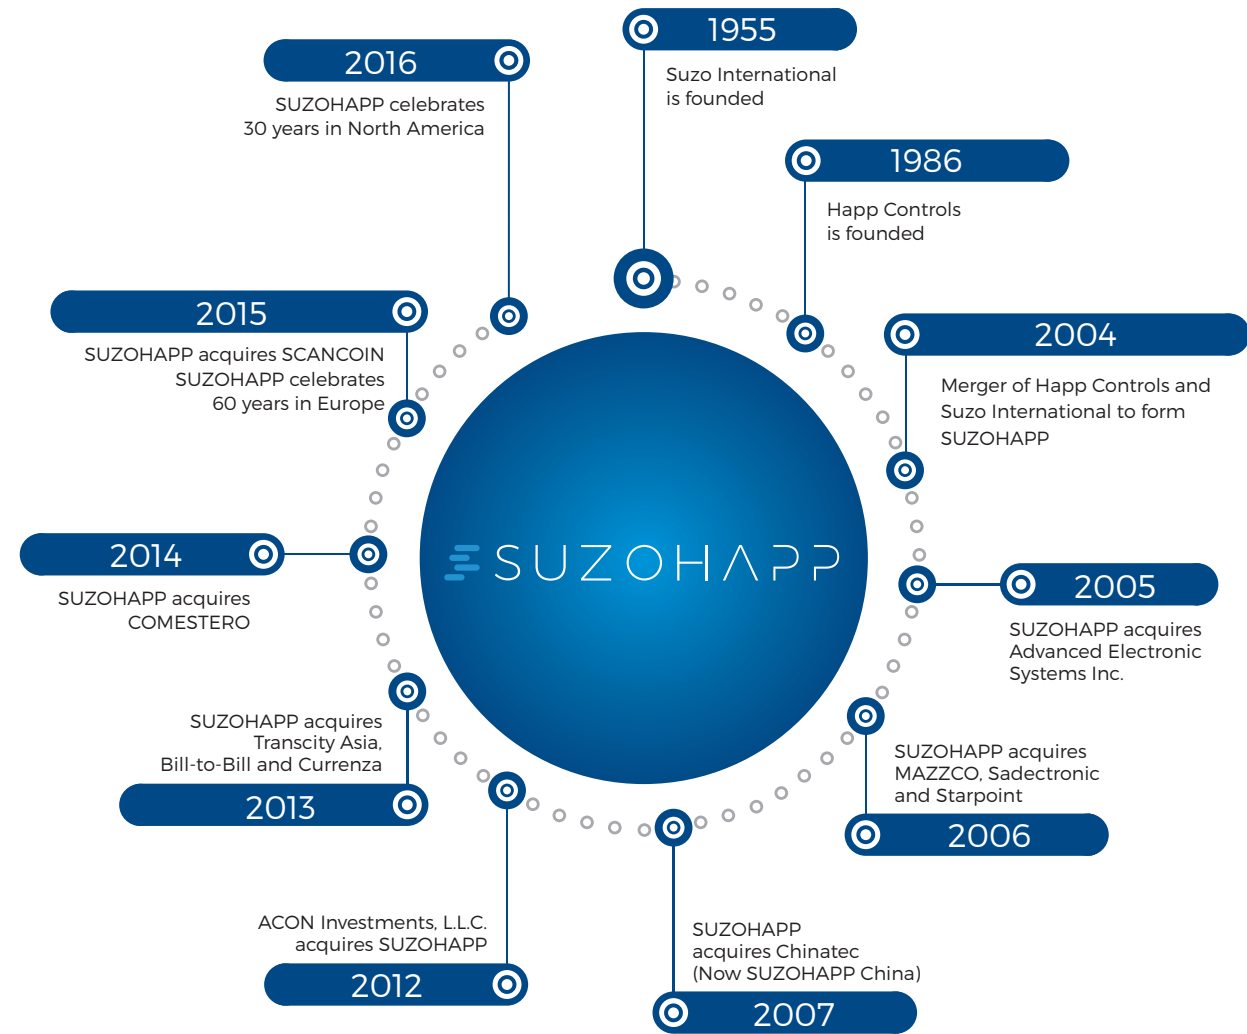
1955
Suzo International is founded

1986
Happ Controls is founded

2004
Merger of Happ Controls and Suzo International to form SUZOHAPP

2005
SUZOHAPP acquires Advanced Electronic Systems Inc.

SUZOHAPP acquires MAZZCO, Sadectronic and Starpoint
2006

SUZOHAPP acquires Chinatec (Now SUZOHAPP China)
2007

ACON Investments, L.L.C. acquires SUZOHAPP
2012

SUZOHAPP acquires Transcity Asia, Bill-to-Bill and Currenza
2013

2014
SUZOHAPP acquires COMESTERO

2015
SUZOHAPP acquires SCANCOIN
SUZOHAPP celebrates 60 years in Europe

2016
SUZOHAPP celebrates 30 years in North America

SUZOHAPP